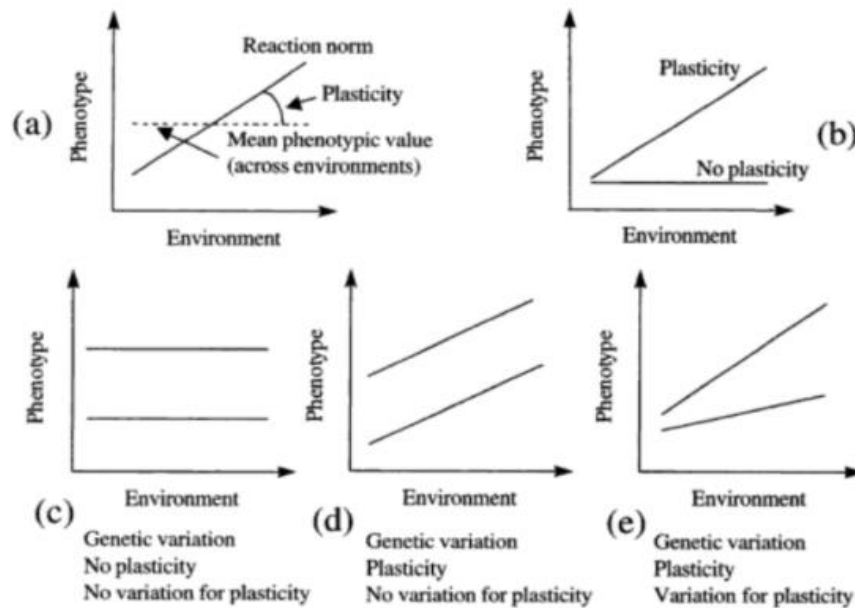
(a)

Reaction norm

Plasticity

Phenotype

Mean phenotypic value (across environments)

Environment

(b)

Plasticity

Phenotype

No plasticity

Environment

Phenotype

Environment

(c)

Genetic variation
No plasticity
No variation for plasticity

Phenotype

Environment

(d)

Genetic variation
Plasticity
No variation for plasticity

Phenotype

Environment

(e)

Genetic variation
Plasticity
Variation for plasticity